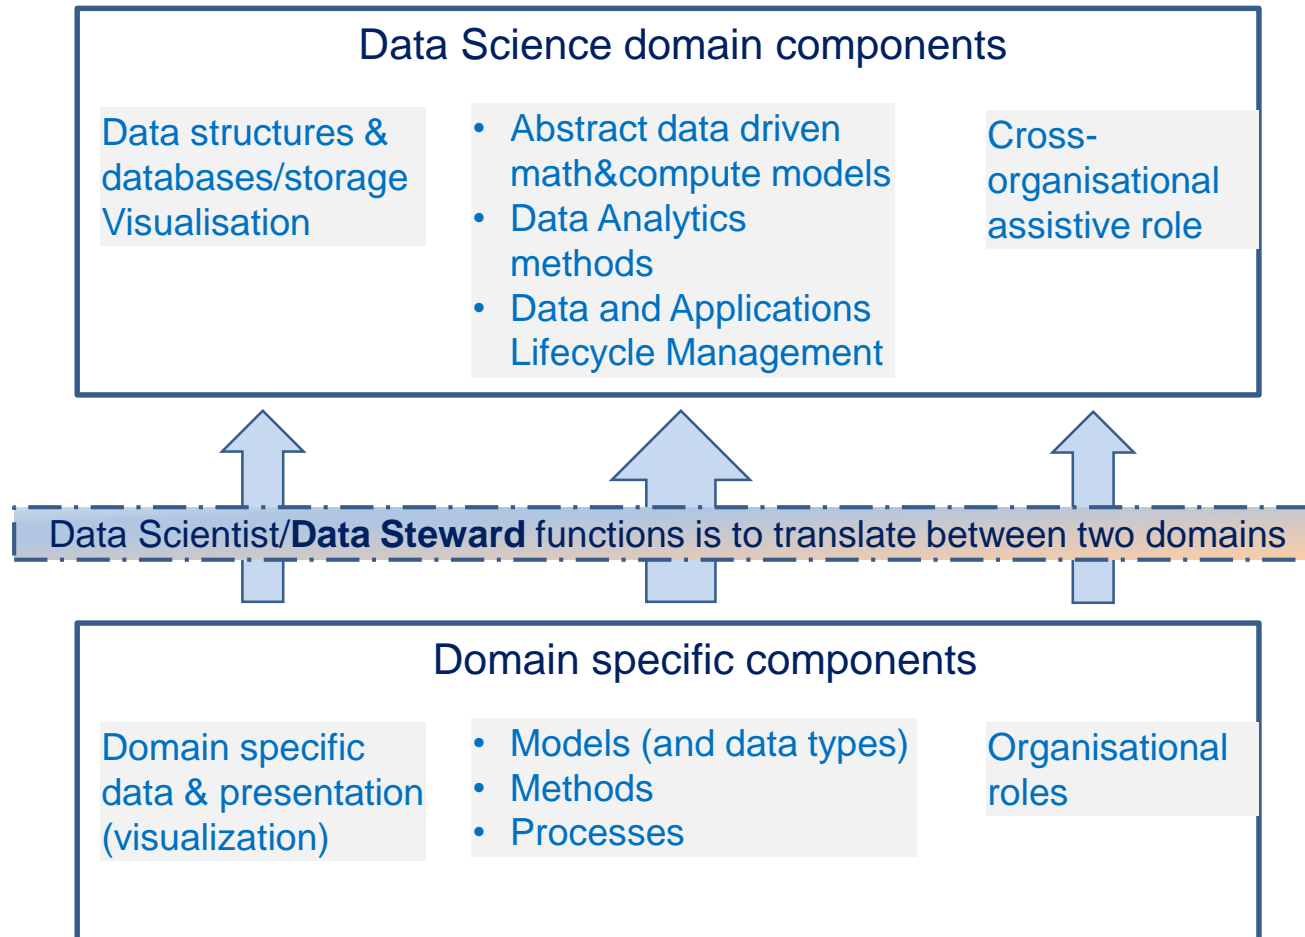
Data Science domain components

Data structures & databases/storage
Visualisation

• Abstract data driven math&compute models
• Data Analytics methods
• Data and Applications Lifecycle Management

Cross-organisational assistive role

Data Scientist/**Data Steward** functions is to translate between two domains

Domain specific components

Domain specific data & presentation (visualization)

• Models (and data types)
• Methods
• Processes

Organisational roles